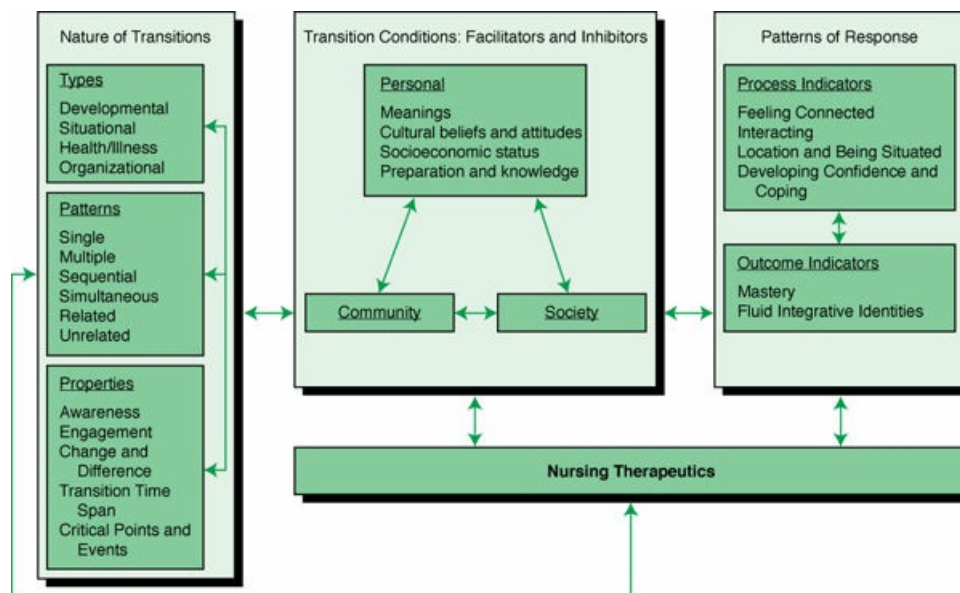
Nature of Transitions

Types
Developmental
Situational
Health/Illness
Organizational

Patterns
Single
Multiple
Sequential
Simultaneous
Related
Unrelated

Properties
Awareness
Engagement
Change and Difference
Transition Time Span
Critical Points and Events

Transition Conditions: Facilitators and Inhibitors

Personal
Meanings
Cultural beliefs and attitudes
Socioeconomic status
Preparation and knowledge

Community

Society

Patterns of Response

Process Indicators
Feeling Connected
Interacting
Location and Being Situated
Developing Confidence and Coping

Outcome Indicators
Mastery
Fluid Integrative Identities

Nursing Therapeutics